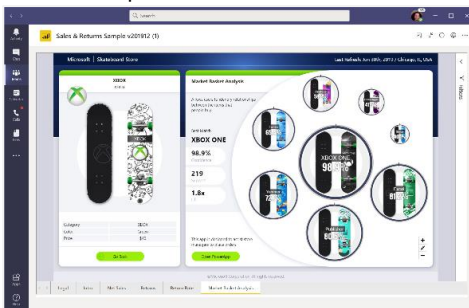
Search

Activity
Chat
Teams
Calendar
Calls
Files
...

Sales & Returns Sample v201912 (1)

Microsoft | Skateboard Store

Last Refresh: Jan 6th, 2019 | Chicago, IL, USA

XBOX

Market Basket Analysis

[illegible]

Best match:
XBOX ONE

96.9%
Confidence

219

1.8x

XBOX ONE
96

Category XBOX
Sales $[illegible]
Price $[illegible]

On Sale

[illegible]

Cross Promotion

Filters

Legal
Intro
Net Sales
Returns
Return Rate
Market Basket Analysis

Apps
Help